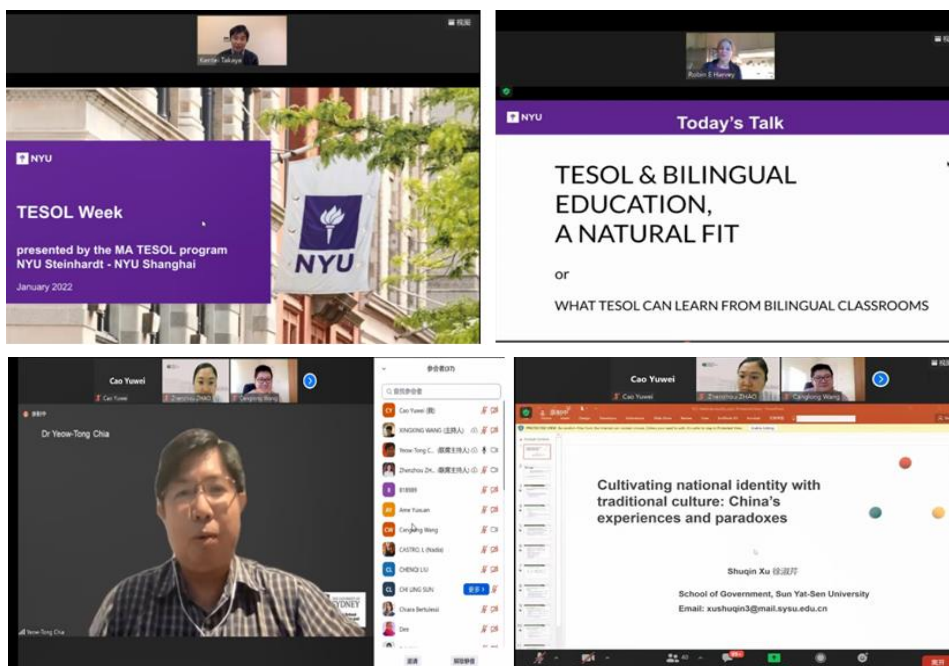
视图

Kenlei Takaya

NYU

TESOL Week

presented by the MA TESOL program NYU Steinhardt - NYU Shanghai

January 2022

NYU

Robin E Harvey

NYU

Today's Talk

TESOL & BILINGUAL EDUCATION, A NATURAL FIT

or

WHAT TESOL CAN LEARN FROM BILINGUAL CLASSROOMS

Cao Yuwei

Cao Yuwei

Zhenzhou ZHAO

Canglong Wang

录制中

Dr Yeow-Tong Chia

SYDNEY

Yeow-Tong Chia

参会者(37)

搜索参会者

Cao Yuwei (我)

XINGXING WANG (主持人)

Yeow-Tong C... (联席主持人)

Zhenzhou ZH... (联席主持人)

818989

Amy Yuxuan

Canglong Wang

CASTRO L (Nadia)

CHENQI LIU

CHI LING SUN

更多

Chiara Bertulessi

Dee

邀请

解除静音

Cao Yuwei

Cao Yuwei

Zhenzhou ZHAO

Canglong Wang

Cultivating national identity with traditional culture: China's experiences and paradoxes

Shuqin Xu 徐淑芹

School of Government, Sun Yat-Sen University

Email: xushuqin3@mail.sysu.edu.cn

40